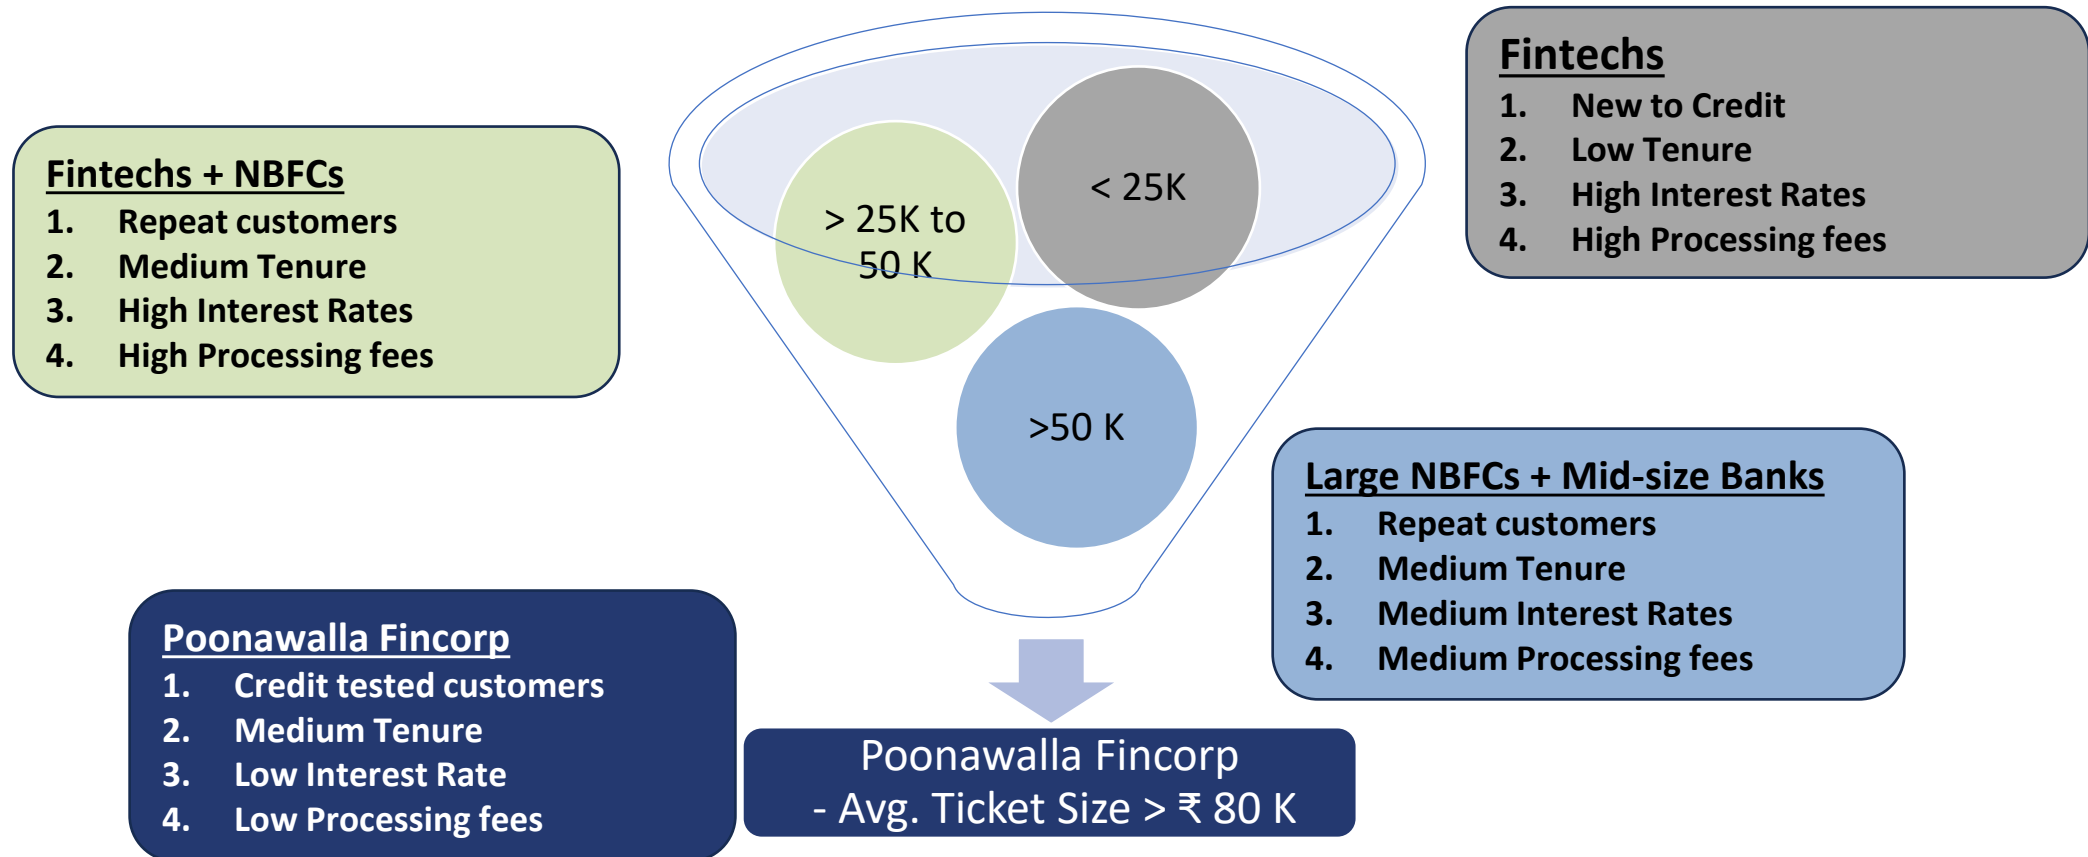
Fintechs + NBFCs
1. Repeat customers
2. Medium Tenure
3. High Interest Rates
4. High Processing fees

> 25K to 50 K

< 25K

>50 K

Fintechs
1. New to Credit
2. Low Tenure
3. High Interest Rates
4. High Processing fees

Large NBFCs + Mid-size Banks
1. Repeat customers
2. Medium Tenure
3. Medium Interest Rates
4. Medium Processing fees

Poonawalla Fincorp
1. Credit tested customers
2. Medium Tenure
3. Low Interest Rate
4. Low Processing fees

Poonawalla Fincorp
- Avg. Ticket Size > ₹ 80 K